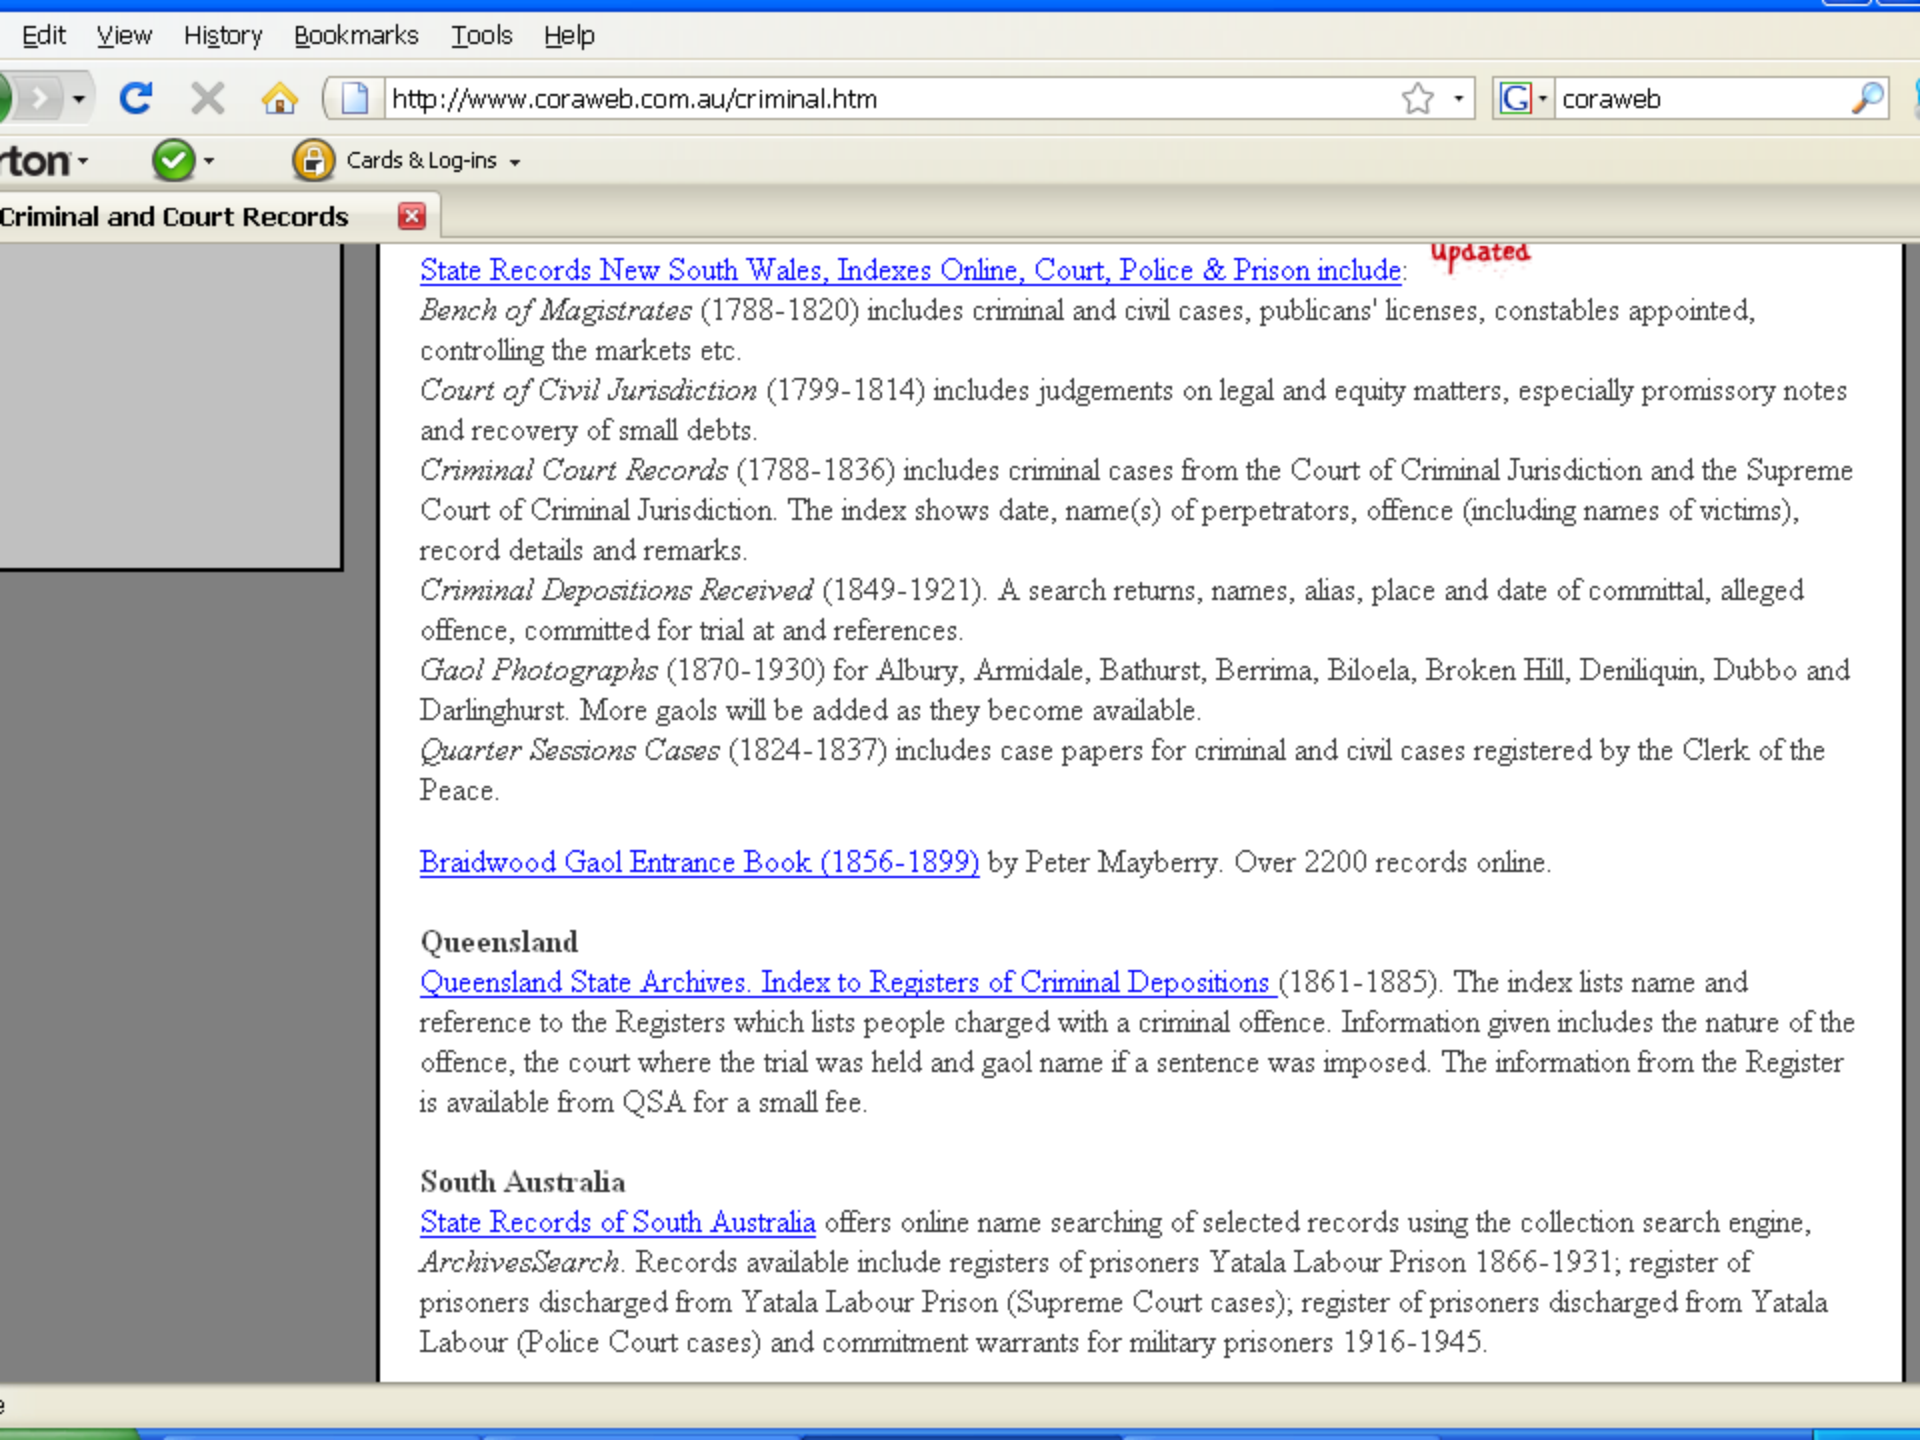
Edit View History Bookmarks Tools Help

http://www.coraweb.com.au/criminal.htm

coraweb

rton

Cards & Log-ins

Criminal and Court Records

State Records New South Wales, Indexes Online, Court, Police & Prison include: Updated
Bench of Magistrates (1788-1820) includes criminal and civil cases, publicans' licenses, constables appointed, controlling the markets etc.
Court of Civil Jurisdiction (1799-1814) includes judgements on legal and equity matters, especially promissory notes and recovery of small debts.
Criminal Court Records (1788-1836) includes criminal cases from the Court of Criminal Jurisdiction and the Supreme Court of Criminal Jurisdiction. The index shows date, name(s) of perpetrators, offence (including names of victims), record details and remarks.
Criminal Depositions Received (1849-1921). A search returns, names, alias, place and date of committal, alleged offence, committed for trial at and references.
Gaol Photographs (1870-1930) for Albury, Armidale, Bathurst, Berrima, Biloela, Broken Hill, Deniliquin, Dubbo and Darlinghurst. More gaols will be added as they become available.
Quarter Sessions Cases (1824-1837) includes case papers for criminal and civil cases registered by the Clerk of the Peace.

Braidwood Gaol Entrance Book (1856-1899) by Peter Mayberry. Over 2200 records online.

Queensland
Queensland State Archives. Index to Registers of Criminal Depositions (1861-1885). The index lists name and reference to the Registers which lists people charged with a criminal offence. Information given includes the nature of the offence, the court where the trial was held and gaol name if a sentence was imposed. The information from the Register is available from QSA for a small fee.

South Australia
State Records of South Australia offers online name searching of selected records using the collection search engine, ArchivesSearch. Records available include registers of prisoners Yatala Labour Prison 1866-1931; register of prisoners discharged from Yatala Labour Prison (Supreme Court cases); register of prisoners discharged from Yatala Labour (Police Court cases) and commitment warrants for military prisoners 1916-1945.